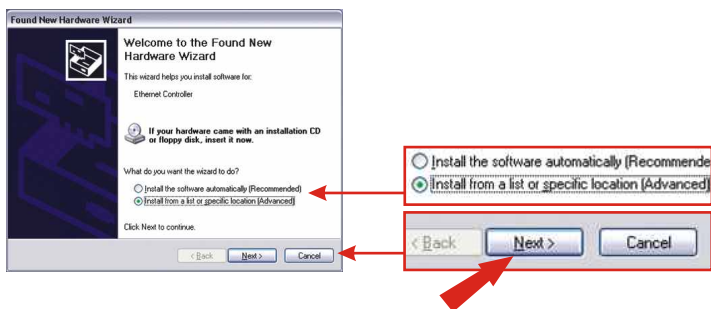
Found New Hardware Wizard

Welcome to the Found New Hardware Wizard

This wizard helps you install software for:

Ethernet Controller

If your hardware came with an installation CD or floppy disk, insert it now.

What do you want the wizard to do?

Install the software automatically (Recommended)

Install from a list or specific location (Advanced)

Click Next to continue.

< Back Next > Cancel

Install the software automatically (Recommende

Install from a list or specific location (Advanced)

< Back Next > Cancel